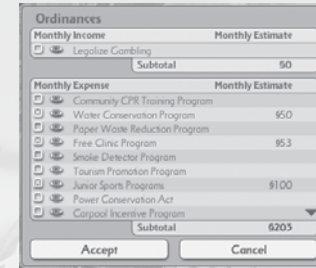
Ordinances

| Monthly Income | Monthly Estimate |
|---|---|
| Legalize Gambling | |
| Subtotal | §0 |

| Monthly Expense | Monthly Estimate |
|---|---|
| Community CPR Training Program | |
| Water Conservation Program | §50 |
| Paper Waste Reduction Program | |
| Free Clinic Program | §53 |
| Smoke Detector Program | |
| Tourism Promotion Program | |
| Junior Sports Programs | §100 |
| Power Conservation Act | |
| Carpool Incentive Program | |
| Subtotal | §203 |

Accept
Cancel